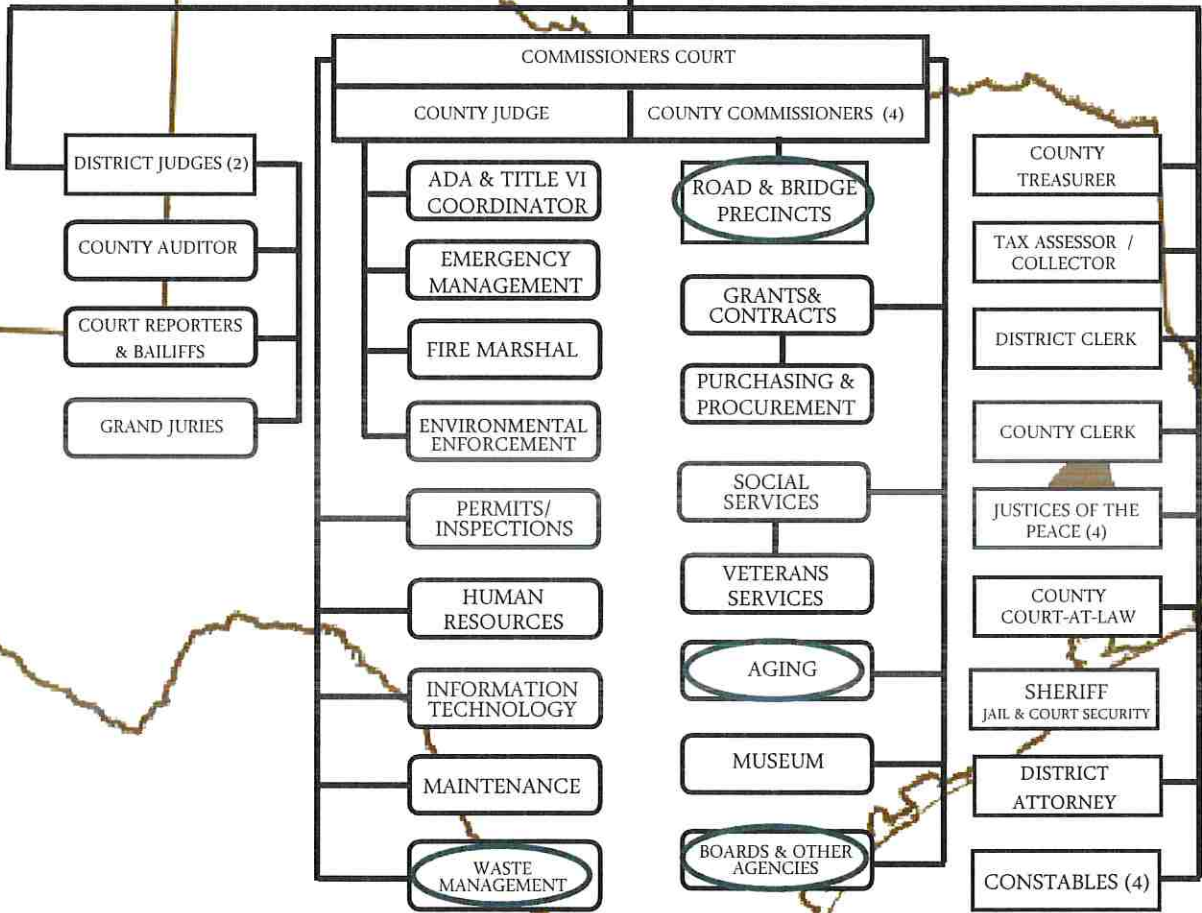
COMMISSIONERS COURT

COUNTY JUDGE

COUNTY COMMISSIONERS (4)

DISTRICT JUDGES (2)

COUNTY AUDITOR

COURT REPORTERS & BAILIFFS

GRAND JURIES

ADA & TITLE VI COORDINATOR

EMERGENCY MANAGEMENT

FIRE MARSHAL

ENVIRONMENTAL ENFORCEMENT

PERMITS/ INSPECTIONS

HUMAN RESOURCES

INFORMATION TECHNOLOGY

MAINTENANCE

WASTE MANAGEMENT

ROAD & BRIDGE PRECINCTS

GRANTS& CONTRACTS

PURCHASING & PROCUREMENT

SOCIAL SERVICES

VETERANS SERVICES

AGING

MUSEUM

BOARDS & OTHER AGENCIES

COUNTY TREASURER

TAX ASSESSOR / COLLECTOR

DISTRICT CLERK

COUNTY CLERK

JUSTICES OF THE PEACE (4)

COUNTY COURT-AT-LAW

SHERIFF JAIL & COURT SECURITY

DISTRICT ATTORNEY

CONSTABLES (4)